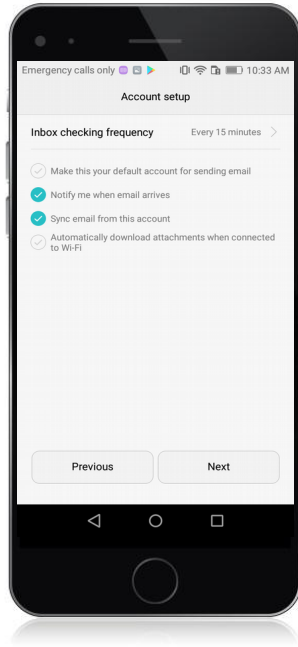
Emergency calls only 10:33 AM

Account setup

Inbox checking frequency Every 15 minutes

Make this your default account for sending email

Notify me when email arrives

Sync email from this account

Automatically download attachments when connected to Wi-Fi

Previous

Next